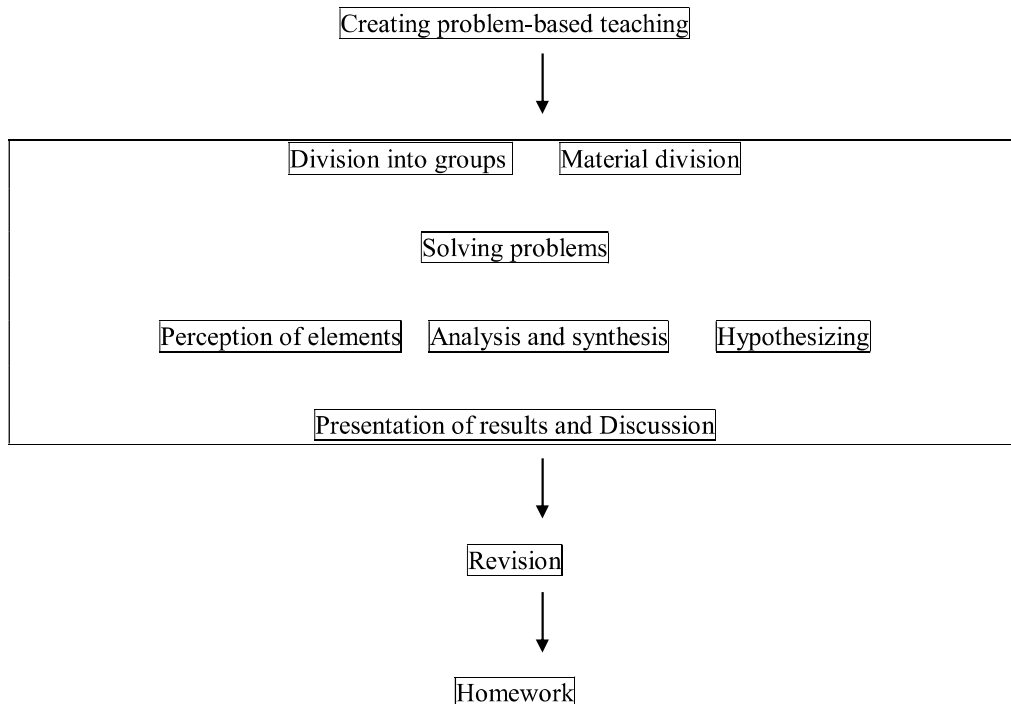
Creating problem-based teaching

Division into groups

Material division

Solving problems

Perception of elements

Analysis and synthesis

Hypothesizing

Presentation of results and Discussion

Revision

Homework